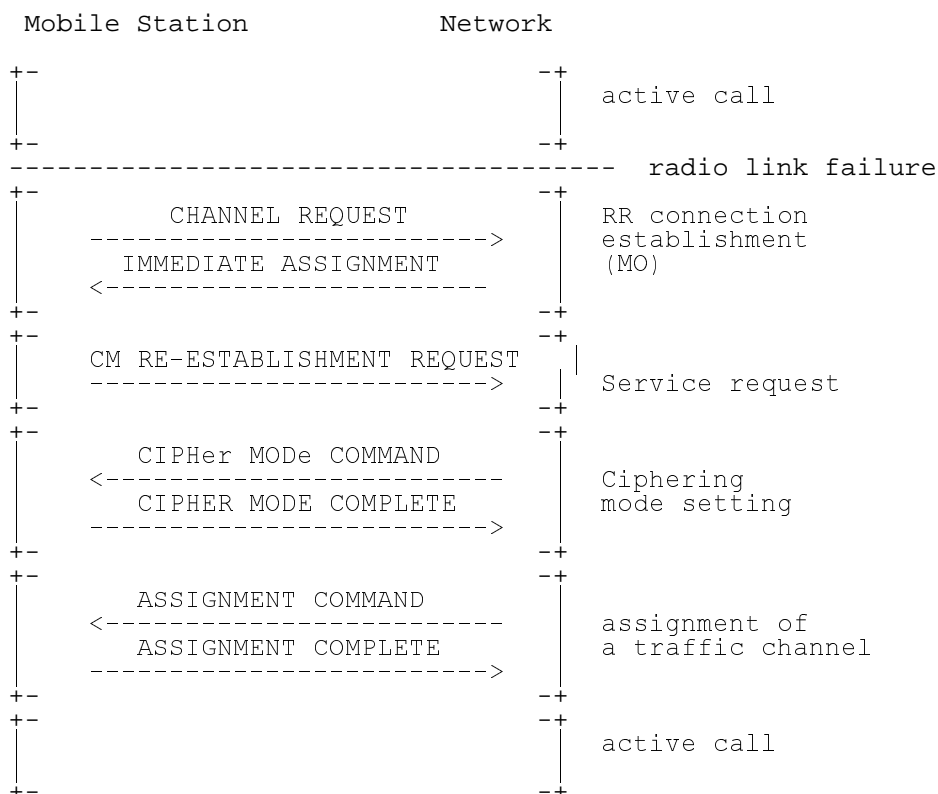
Mobile Station Network

active call

radio link failure

CHANNEL REQUEST
------------------------->
IMMEDIATE ASSIGNMENT
<-------------------------

RR connection establishment (MO)

CM RE-ESTABLISHMENT REQUEST
------------------------->

Service request

CIPHer MODe COMMAND
<-------------------------
CIPHER MODE COMPLETE
------------------------->

Ciphering mode setting

ASSIGNMENT COMMAND
<-------------------------
ASSIGNMENT COMPLETE
------------------------->

assignment of a traffic channel

active call